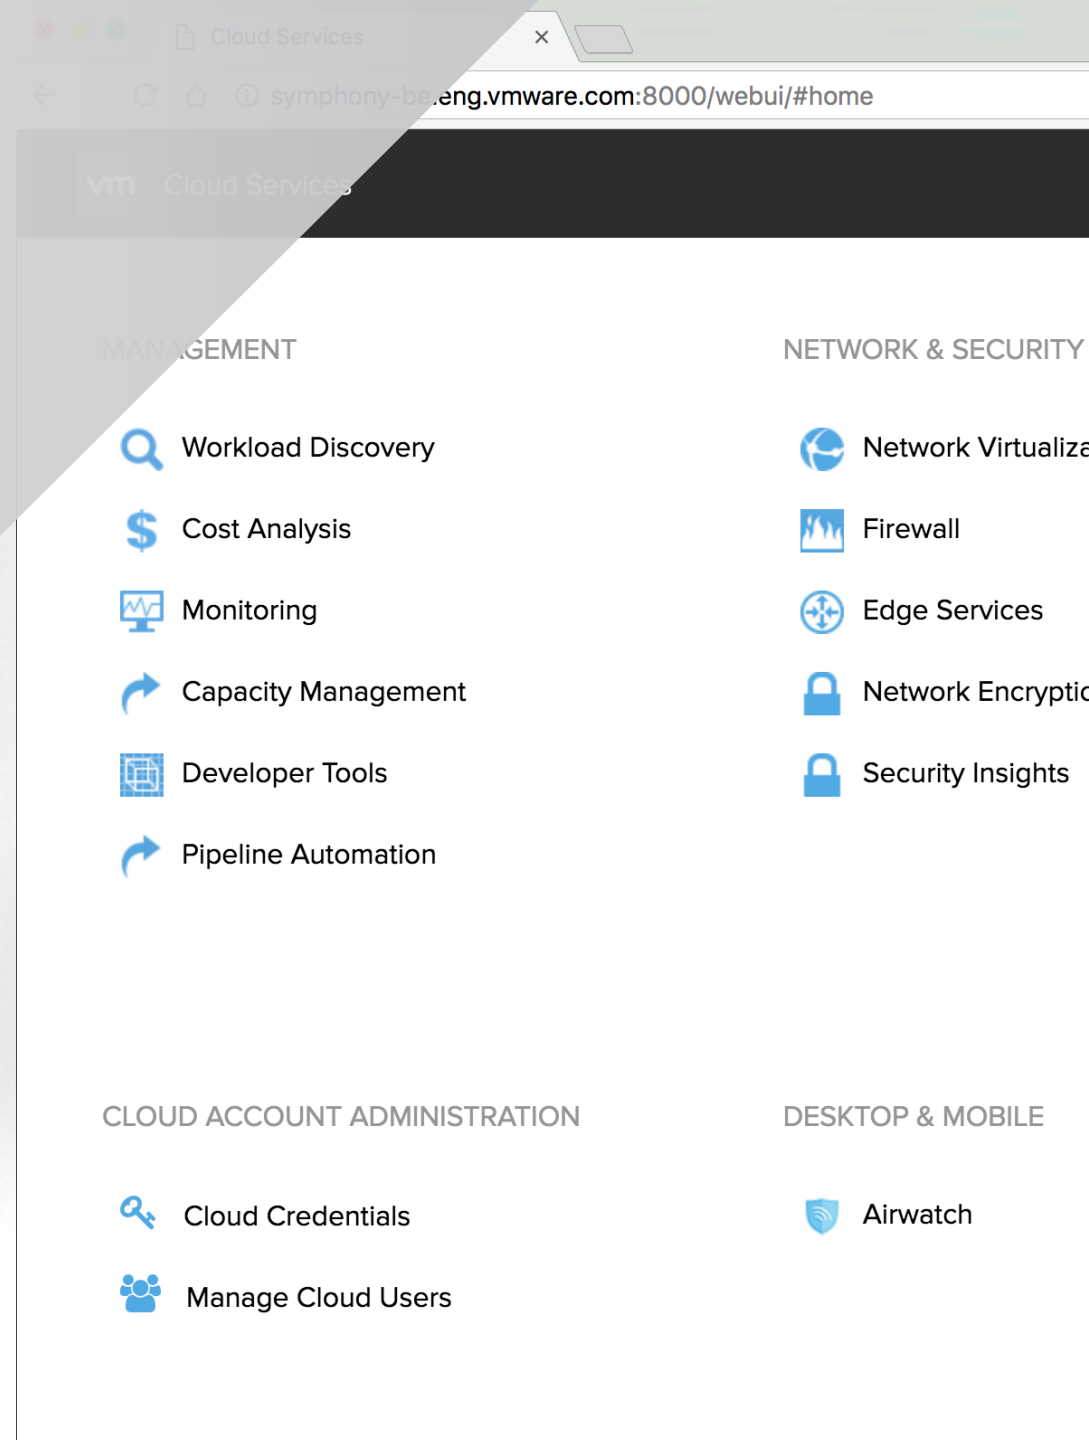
Cloud Services ×

symphony-be.eng.vmware.com:8000/webui/#home

vm Cloud Services

MANAGEMENT

Workload Discovery

Cost Analysis

Monitoring

Capacity Management

Developer Tools

Pipeline Automation

NETWORK & SECURITY

Network Virtualiza

Firewall

Edge Services

Network Encryptic

Security Insights

CLOUD ACCOUNT ADMINISTRATION

Cloud Credentials

Manage Cloud Users

DESKTOP & MOBILE

Airwatch